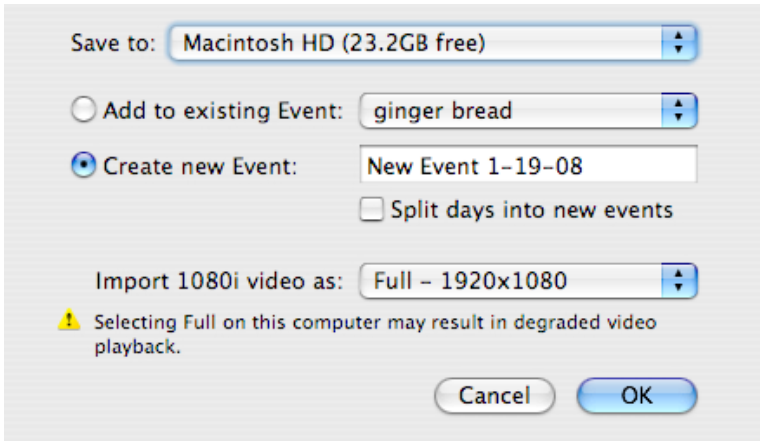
Save to: Macintosh HD (23.2GB free)

Add to existing Event: ginger bread

Create new Event: New Event 1-19-08

Split days into new events

Import 1080i video as: Full - 1920x1080

Selecting Full on this computer may result in degraded video playback.

Cancel OK